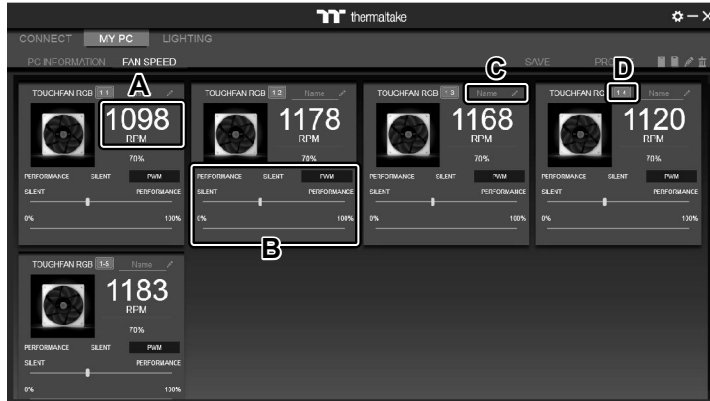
thermaltake

CONNECT MY PC LIGHTING

PC INFORMATION FAN SPEED

SAVE PRO

A

C

D

TOUCHFAN RGB 1-1
1098
RPM
70%
PERFORMANCE SILENT PWM
SILENT PERFORMANCE
0% 100%

TOUCHFAN RGB 1-2 Name
1178
RPM
70%
PERFORMANCE SILENT PWM
SILENT PERFORMANCE
0% 100%

TOUCHFAN RGB 1-3 Name
1168
RPM
70%
PERFORMANCE SILENT PWM
SILENT PERFORMANCE
0% 100%

TOUCHFAN RG 1-4 Name
1120
RPM
70%
PERFORMANCE SILENT PWM
SILENT PERFORMANCE
0% 100%

B

TOUCHFAN RGB 1-5 Name
1183
RPM
70%
PERFORMANCE SILENT PWM
SILENT PERFORMANCE
0% 100%